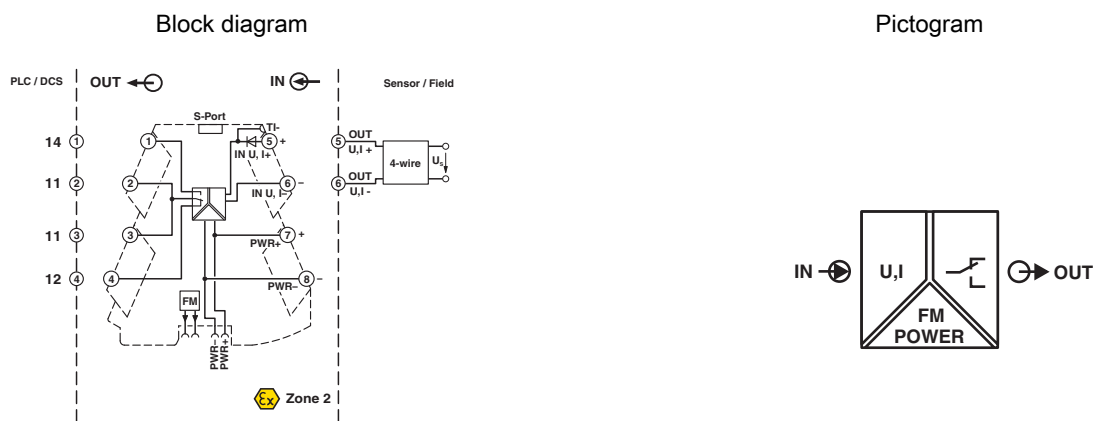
Block diagram

PLC / DCS OUT

IN

Sensor / Field

S-Port

TI-

14 1 1

5 +

IN U, I+

5 OUT U,I +

4-wire

$U_S$

11 2 2

6 –

IN U, I–

6 OUT U,I -

11 3 3

7 +

PWR+

12 4 4

8 –

PWR–

FM

PWR– PWR+

Zone 2

Pictogram

IN

U,I

OUT

FM POWER